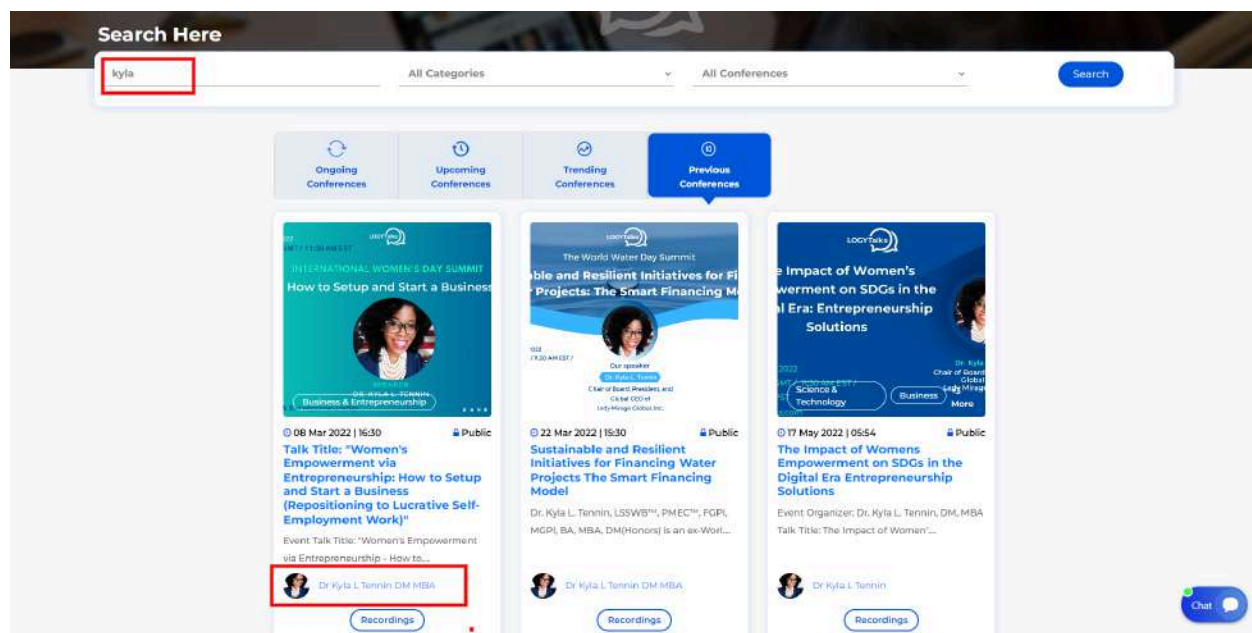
Search Here

kyla

All Categories

All Conferences

Search

Ongoing Conferences

Upcoming Conferences

Trending Conferences

Previous Conferences

LOGYTalks

INTERNATIONAL WOMEN'S DAY SUMMIT

How to Setup and Start a Business

SPEAKER
DR. KYLA L. TENNIN

Business & Entrepreneurship

08 Mar 2022 | 16:30

Public

Talk Title: "Women's Empowerment via Entrepreneurship: How to Setup and Start a Business (Repositioning to Lucrative Self-Employment Work)"

Event Talk Title: "Women's Empowerment via Entrepreneurship - How to...

Dr Kyla L Tennin DM MBA

Recordings

LOGYTalks

The World Water Day Summit

ble and Resilient Initiatives for Fi Projects: The Smart Financing M

Our speaker
Dr. Kyla L. Tennin
Chair of Board, President and Global CEO of Lady Mirage Global Inc.

22 Mar 2022 | 15:30

Public

Sustainable and Resilient Initiatives for Financing Water Projects The Smart Financing Model

Dr. Kyla L. Tennin, LSSWB™, PMEC™, FGPI, MGPI, BA, MBA, DM(Honors) is an ex-Worl...

Dr Kyla L Tennin DM MBA

Recordings

LOGYTalks

e Impact of Women's werment on SDGs in the l Era: Entrepreneurship Solutions

Dr. Kyla
Chair of Board
Global
Lady Mirage

Science & Technology

Business

More

17 May 2022 | 05:54

Public

The Impact of Womens Empowerment on SDGs in the Digital Era Entrepreneurship Solutions

Event Organizer: Dr. Kyla L. Tennin, DM, MBA Talk Title: The Impact of Women'...

Dr Kyla L Tennin

Recordings

Chat